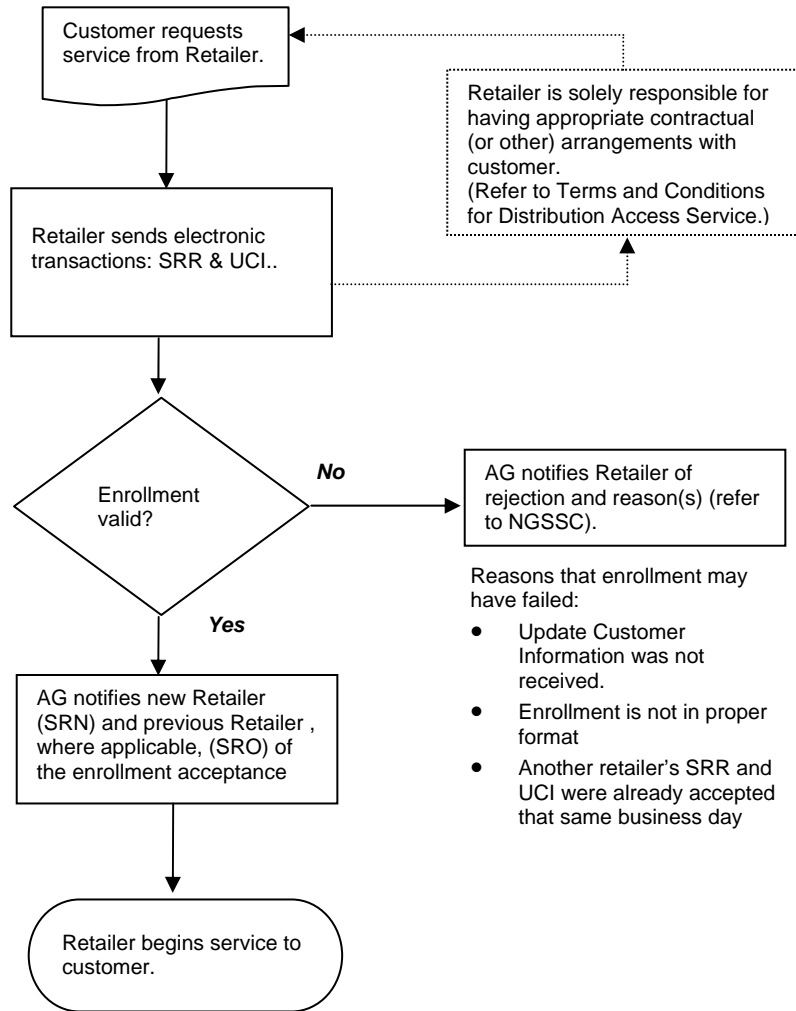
Customer requests service from Retailer.

Retailer is solely responsible for having appropriate contractual (or other) arrangements with customer.
(Refer to Terms and Conditions for Distribution Access Service.)

Retailer sends electronic transactions: SRR & UCI..

Enrollment valid?

No

AG notifies Retailer of rejection and reason(s) (refer to NGSSC).

Reasons that enrollment may have failed:

- Update Customer Information was not received.
- Enrollment is not in proper format
- Another retailer's SRR and UCI were already accepted that same business day

Yes

AG notifies new Retailer (SRN) and previous Retailer , where applicable, (SRO) of the enrollment acceptance

Retailer begins service to customer.